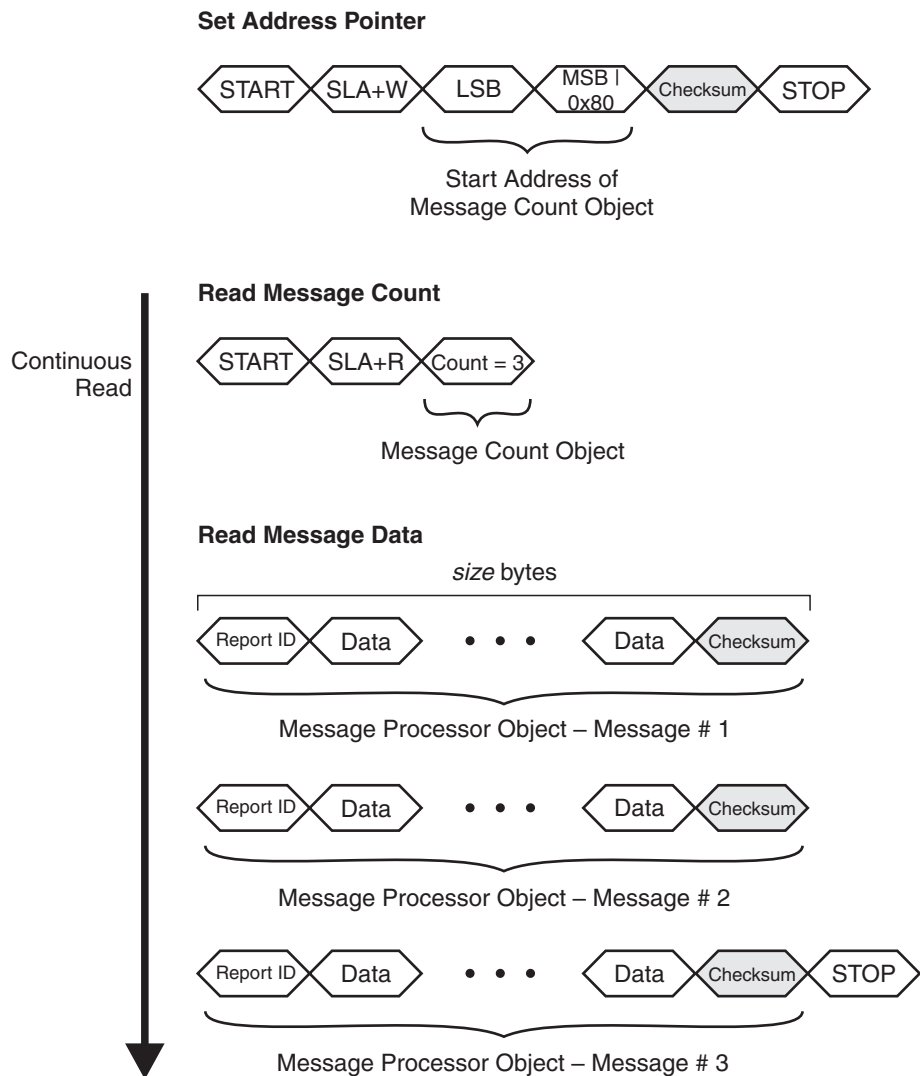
**Set Address Pointer**

START SLA+W LSB MSB | 0x80 Checksum STOP

Start Address of Message Count Object

Continuous Read

**Read Message Count**

START SLA+R Count = 3

Message Count Object

**Read Message Data**

*size* bytes

Report ID Data • • • Data Checksum

Message Processor Object – Message # 1

Report ID Data • • • Data Checksum

Message Processor Object – Message # 2

Report ID Data • • • Data Checksum STOP

Message Processor Object – Message # 3